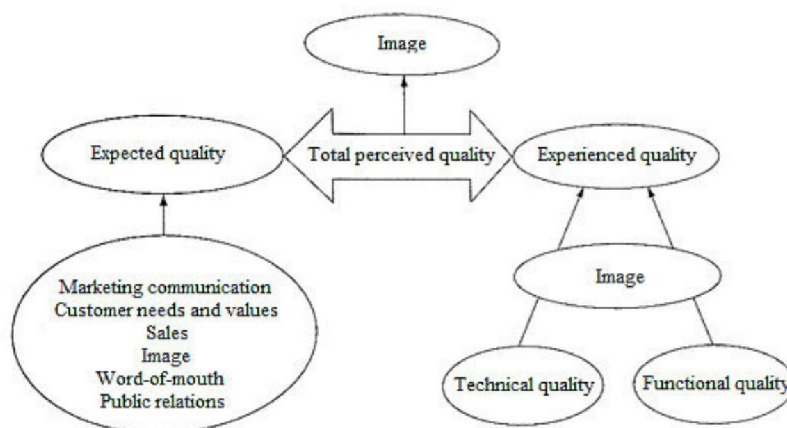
Image

Expected quality

Total perceived quality

Experienced quality

Marketing communication
Customer needs and values
Sales
Image
Word-of-mouth
Public relations

Image

Technical quality

Functional quality